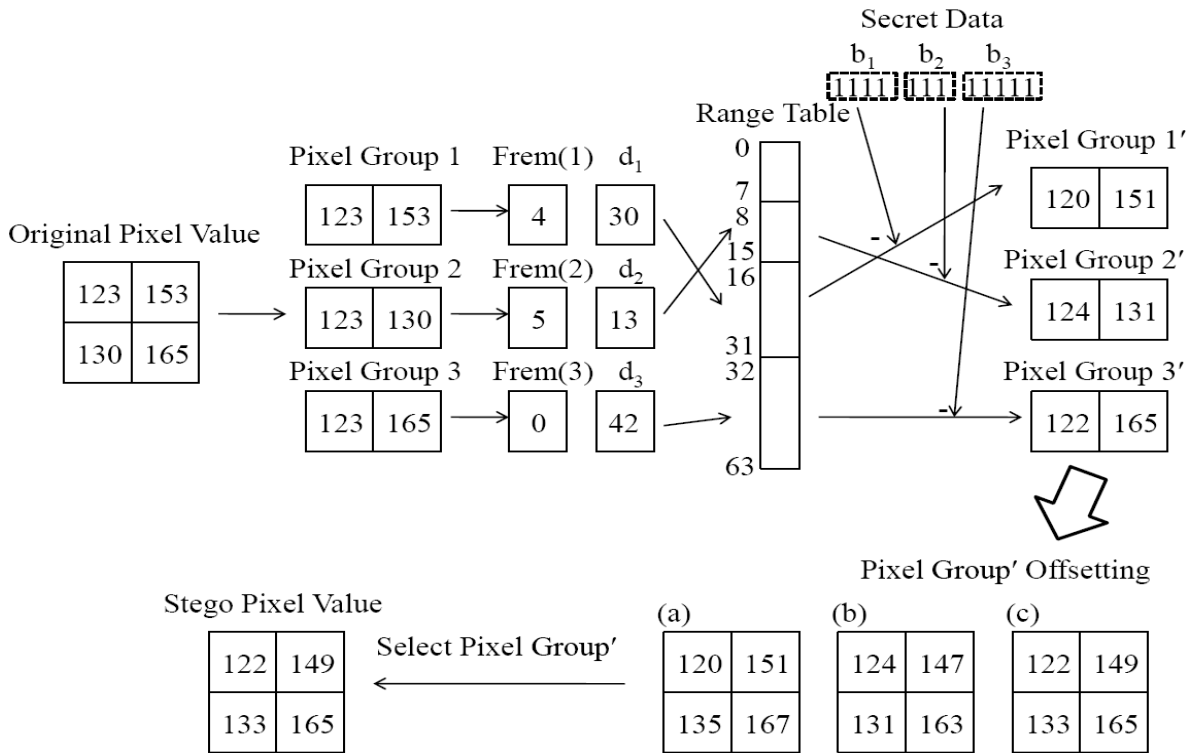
Secret Data

$b_1$ $b_2$ $b_3$

1111 111 11111

Range Table

Pixel Group 1 Frem(1) $d_1$

| 123 | 153 |
|---|---|

4 30

Original Pixel Value

| 123 | 153 |
|---|---|
| 130 | 165 |

Pixel Group 2 Frem(2) $d_2$

| 123 | 130 |
|---|---|

5 13

Pixel Group 3 Frem(3) $d_3$

| 123 | 165 |
|---|---|

0 42

0
7
8
15
16
31
32
63

Pixel Group 1′

| 120 | 151 |
|---|---|

Pixel Group 2′

| 124 | 131 |
|---|---|

Pixel Group 3′

| 122 | 165 |
|---|---|

-
-
-

Pixel Group′ Offsetting

Stego Pixel Value

| 122 | 149 |
|---|---|
| 133 | 165 |

Select Pixel Group′

(a)

| 120 | 151 |
|---|---|
| 135 | 167 |

(b)

| 124 | 147 |
|---|---|
| 131 | 163 |

(c)

| 122 | 149 |
|---|---|
| 133 | 165 |